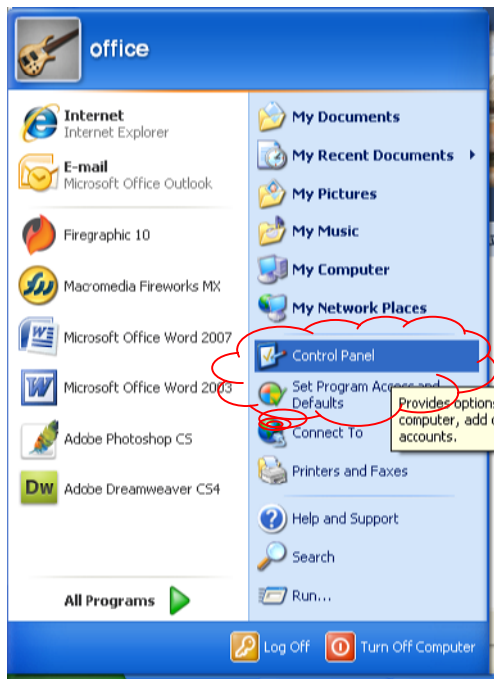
office

Internet
Internet Explorer

E-mail
Microsoft Office Outlook

Firegraphic 10

Macromedia Fireworks MX

Microsoft Office Word 2007

Microsoft Office Word 2003

Adobe Photoshop CS

Adobe Dreamweaver CS4

All Programs

My Documents

My Recent Documents

My Pictures

My Music

My Computer

My Network Places

Control Panel

Set Program Access and Defaults

Connect To

Printers and Faxes

Help and Support

Search

Run...

Provides options computer, add o accounts.

Log Off

Turn Off Computer